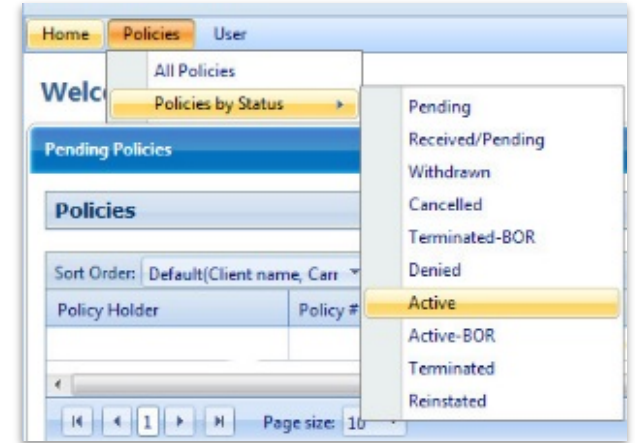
Home Policies User

All Policies

Policies by Status

Pending
Received/Pending
Withdrawn
Cancelled
Terminated-BOR
Denied
Active
Active-BOR
Terminated
Reinstated

Welc

Pending Policies

Policies

Sort Order: Default(Client name, Carr

| Policy Holder | Policy # |
|---|---|
| | |

1

Page size: 10